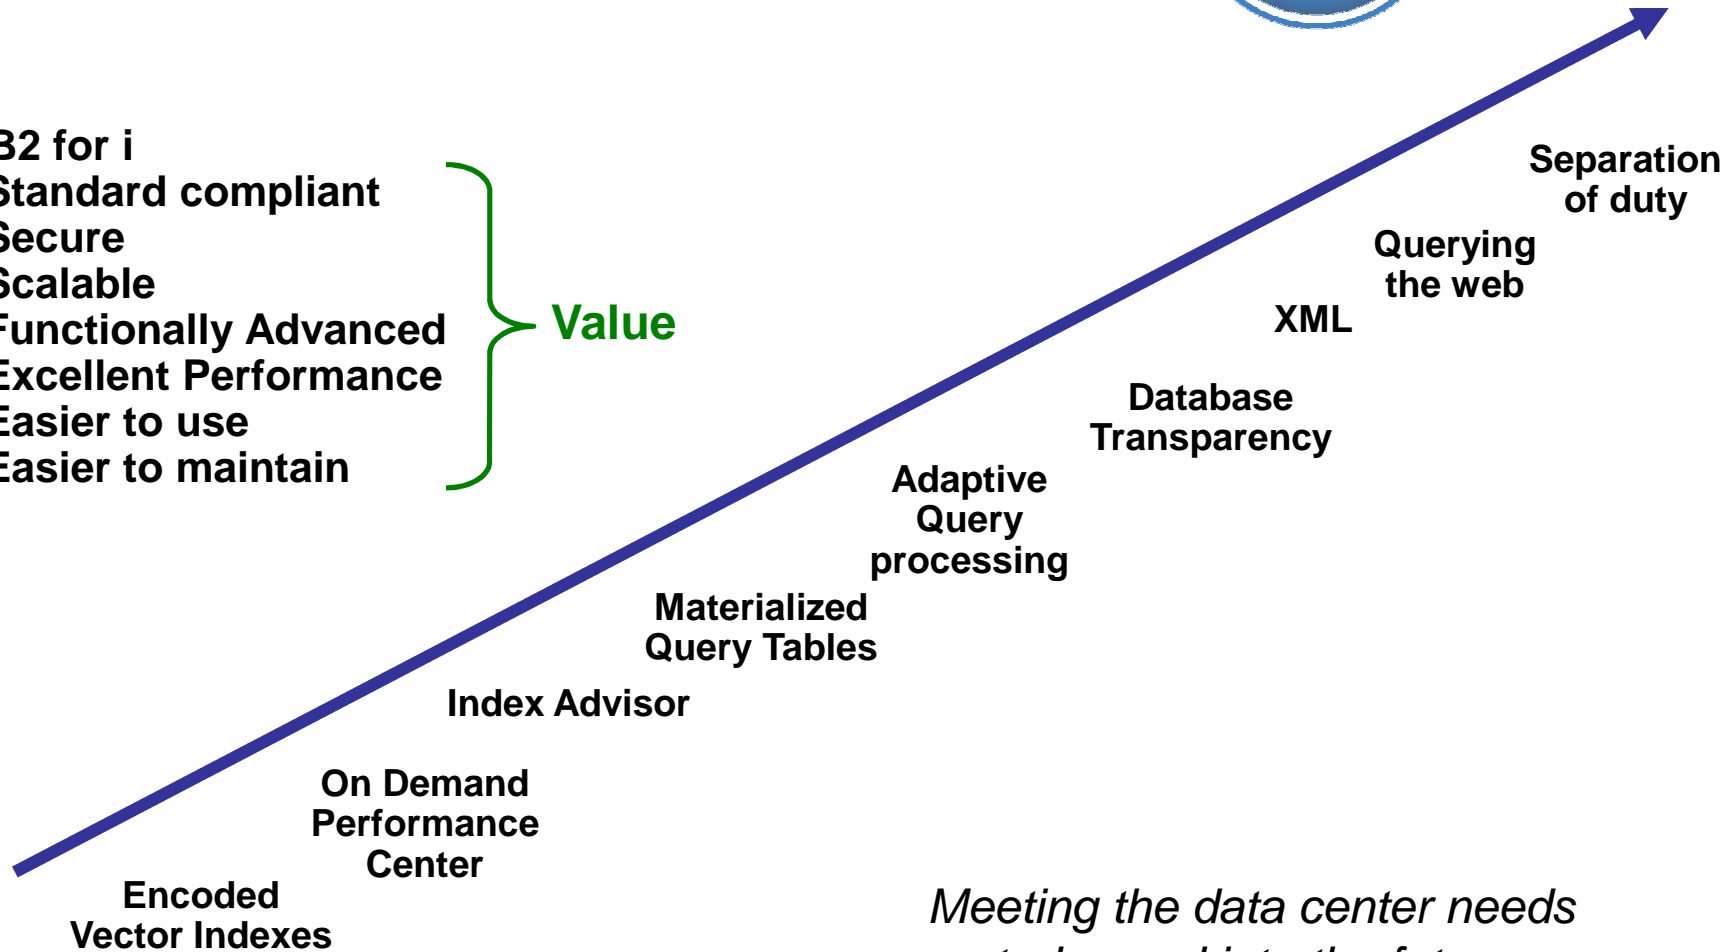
B2 for i
Standard compliant
Secure
Scalable
Functionally Advanced
Excellent Performance
Easier to use
Easier to maintain

Value

Separation of duty

Querying the web

XML

Database Transparency

Adaptive Query processing

Materialized Query Tables

Index Advisor

On Demand Performance Center

Encoded Vector Indexes

Meeting the data center needs
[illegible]